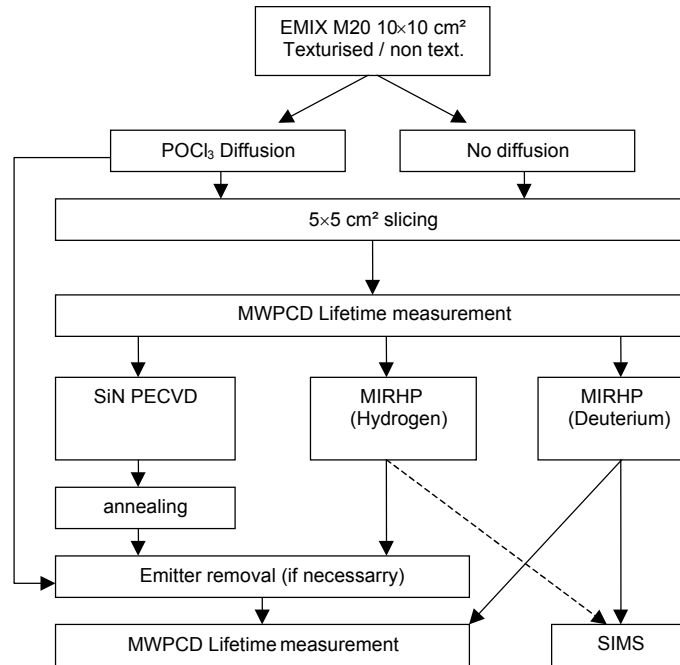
EMIX M20 10×10 cm²
Texturised / non text.

POCl$_3$ Diffusion

No diffusion

5×5 cm² slicing

MWPCD Lifetime measurement

SiN PECVD

MIRHP
(Hydrogen)

MIRHP
(Deuterium)

annealing

Emitter removal (if necessarry)

MWPCD Lifetime measurement

SIMS